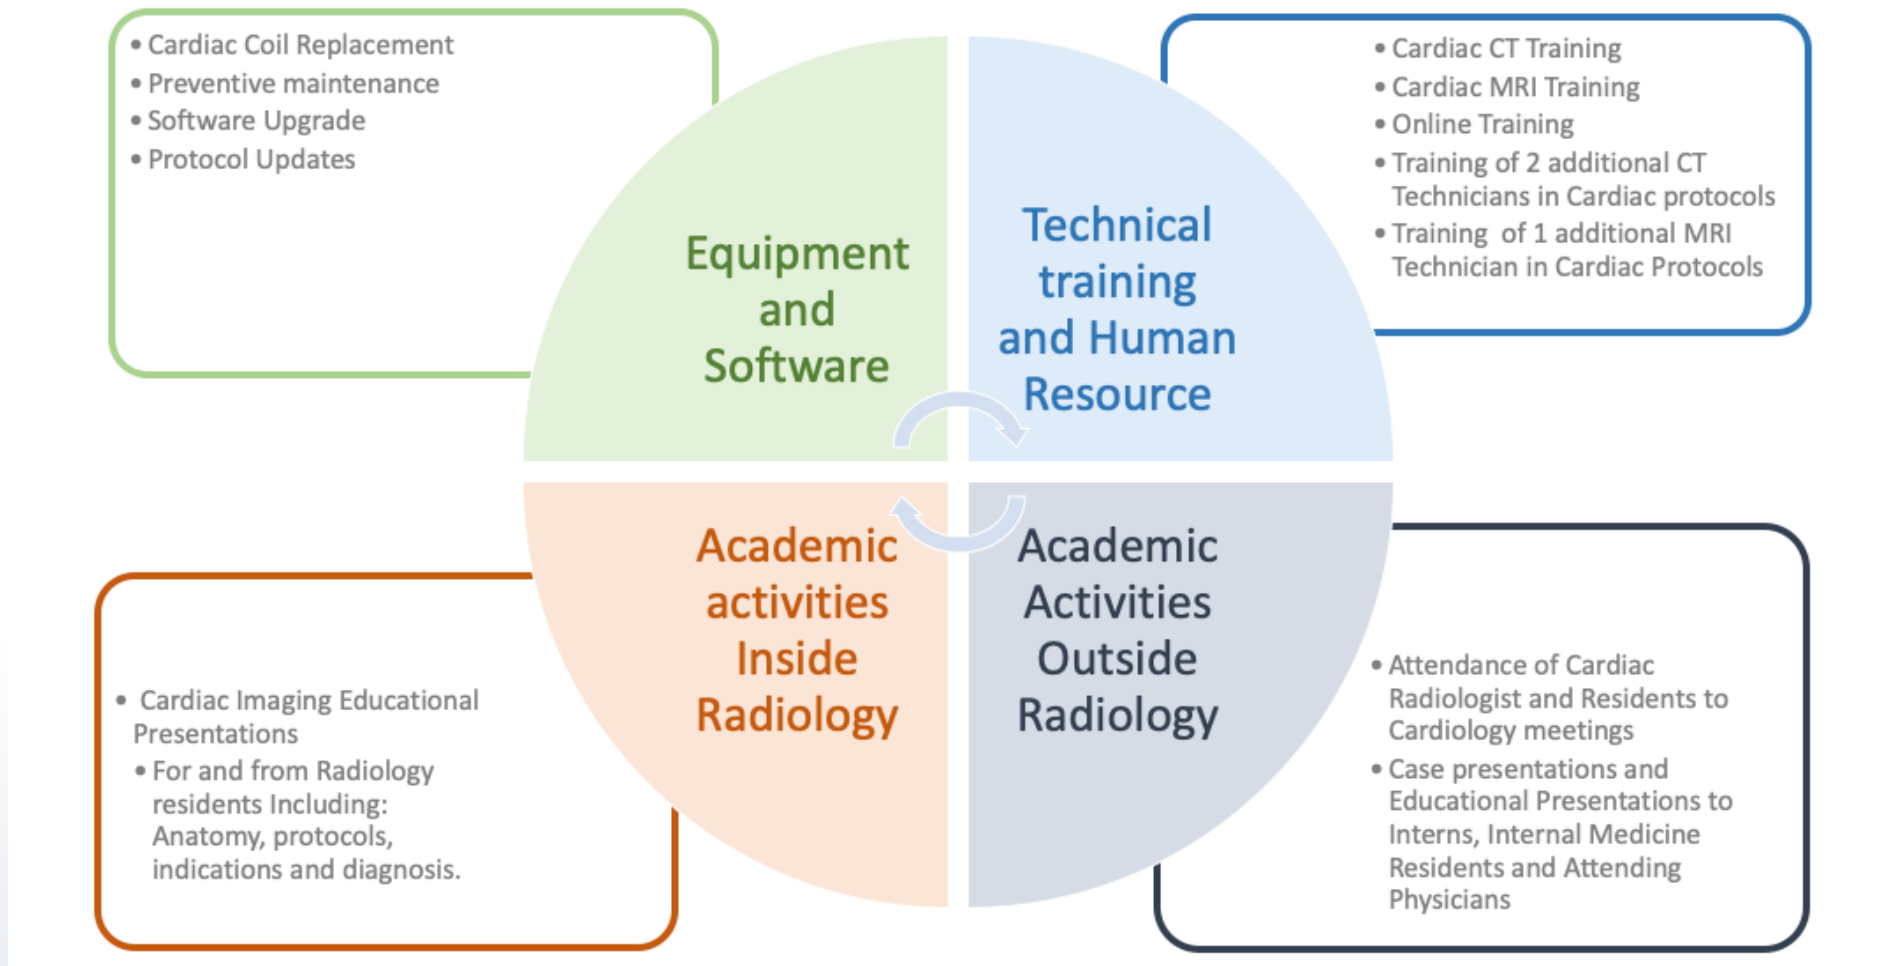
• Cardiac Coil Replacement
• Preventive maintenance
• Software Upgrade
• Protocol Updates

Equipment and Software

Technical training and Human Resource

• Cardiac CT Training
• Cardiac MRI Training
• Online Training
• Training of 2 additional CT Technicians in Cardiac protocols
• Training of 1 additional MRI Technician in Cardiac Protocols

• Cardiac Imaging Educational Presentations
• For and from Radiology residents Including: Anatomy, protocols, indications and diagnosis.

Academic activities Inside Radiology

Academic Activities Outside Radiology

• Attendance of Cardiac Radiologist and Residents to Cardiology meetings
• Case presentations and Educational Presentations to Interns, Internal Medicine Residents and Attending Physicians